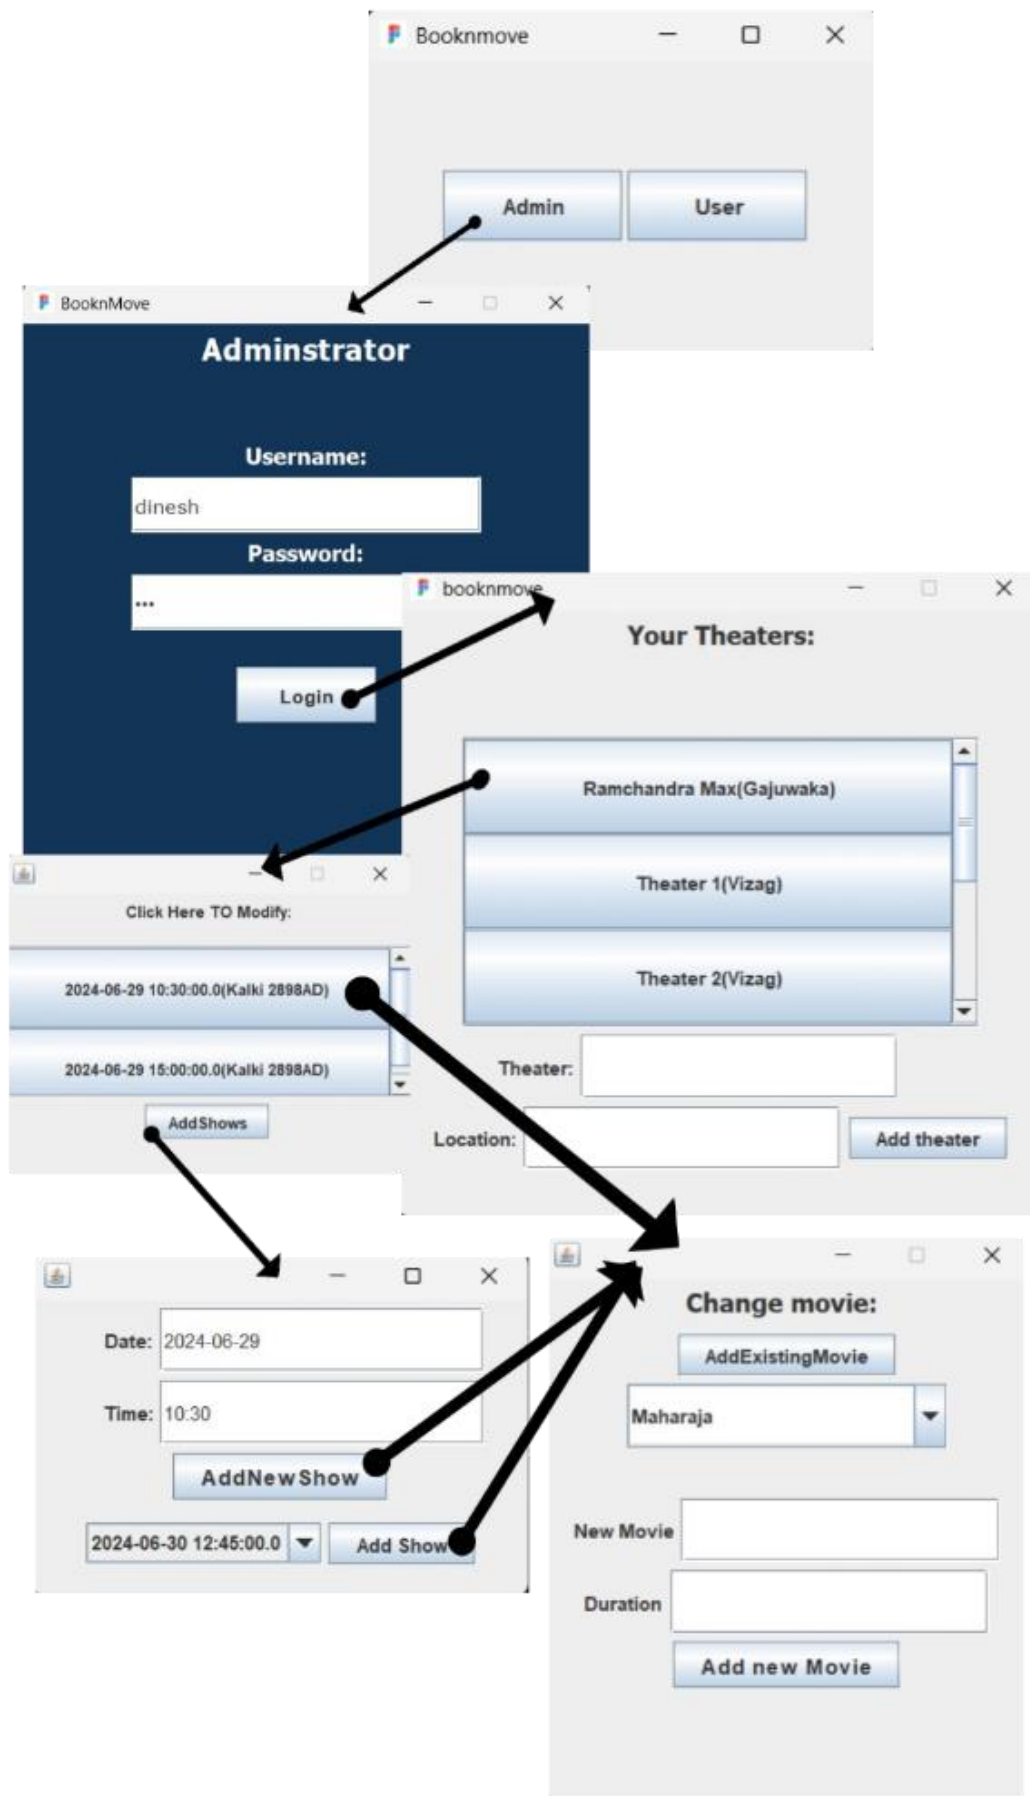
Booknmove

Admin User

BooknMove

Adminstrator

Username:

dinesh

Password:

•••

Login

booknmove

Your Theaters:

Ramchandra Max(Gajuwaka)

Theater 1(Vizag)

Theater 2(Vizag)

Theater:

Location:

Add theater

Click Here TO Modify:

2024-06-29 10:30:00.0(Kalki 2898AD)

2024-06-29 15:00:00.0(Kalki 2898AD)

AddShows

Date: 2024-06-29

Time: 10:30

AddNewShow

2024-06-30 12:45:00.0

Add Show

Change movie:

AddExistingMovie

Maharaja

New Movie

Duration

Add new Movie